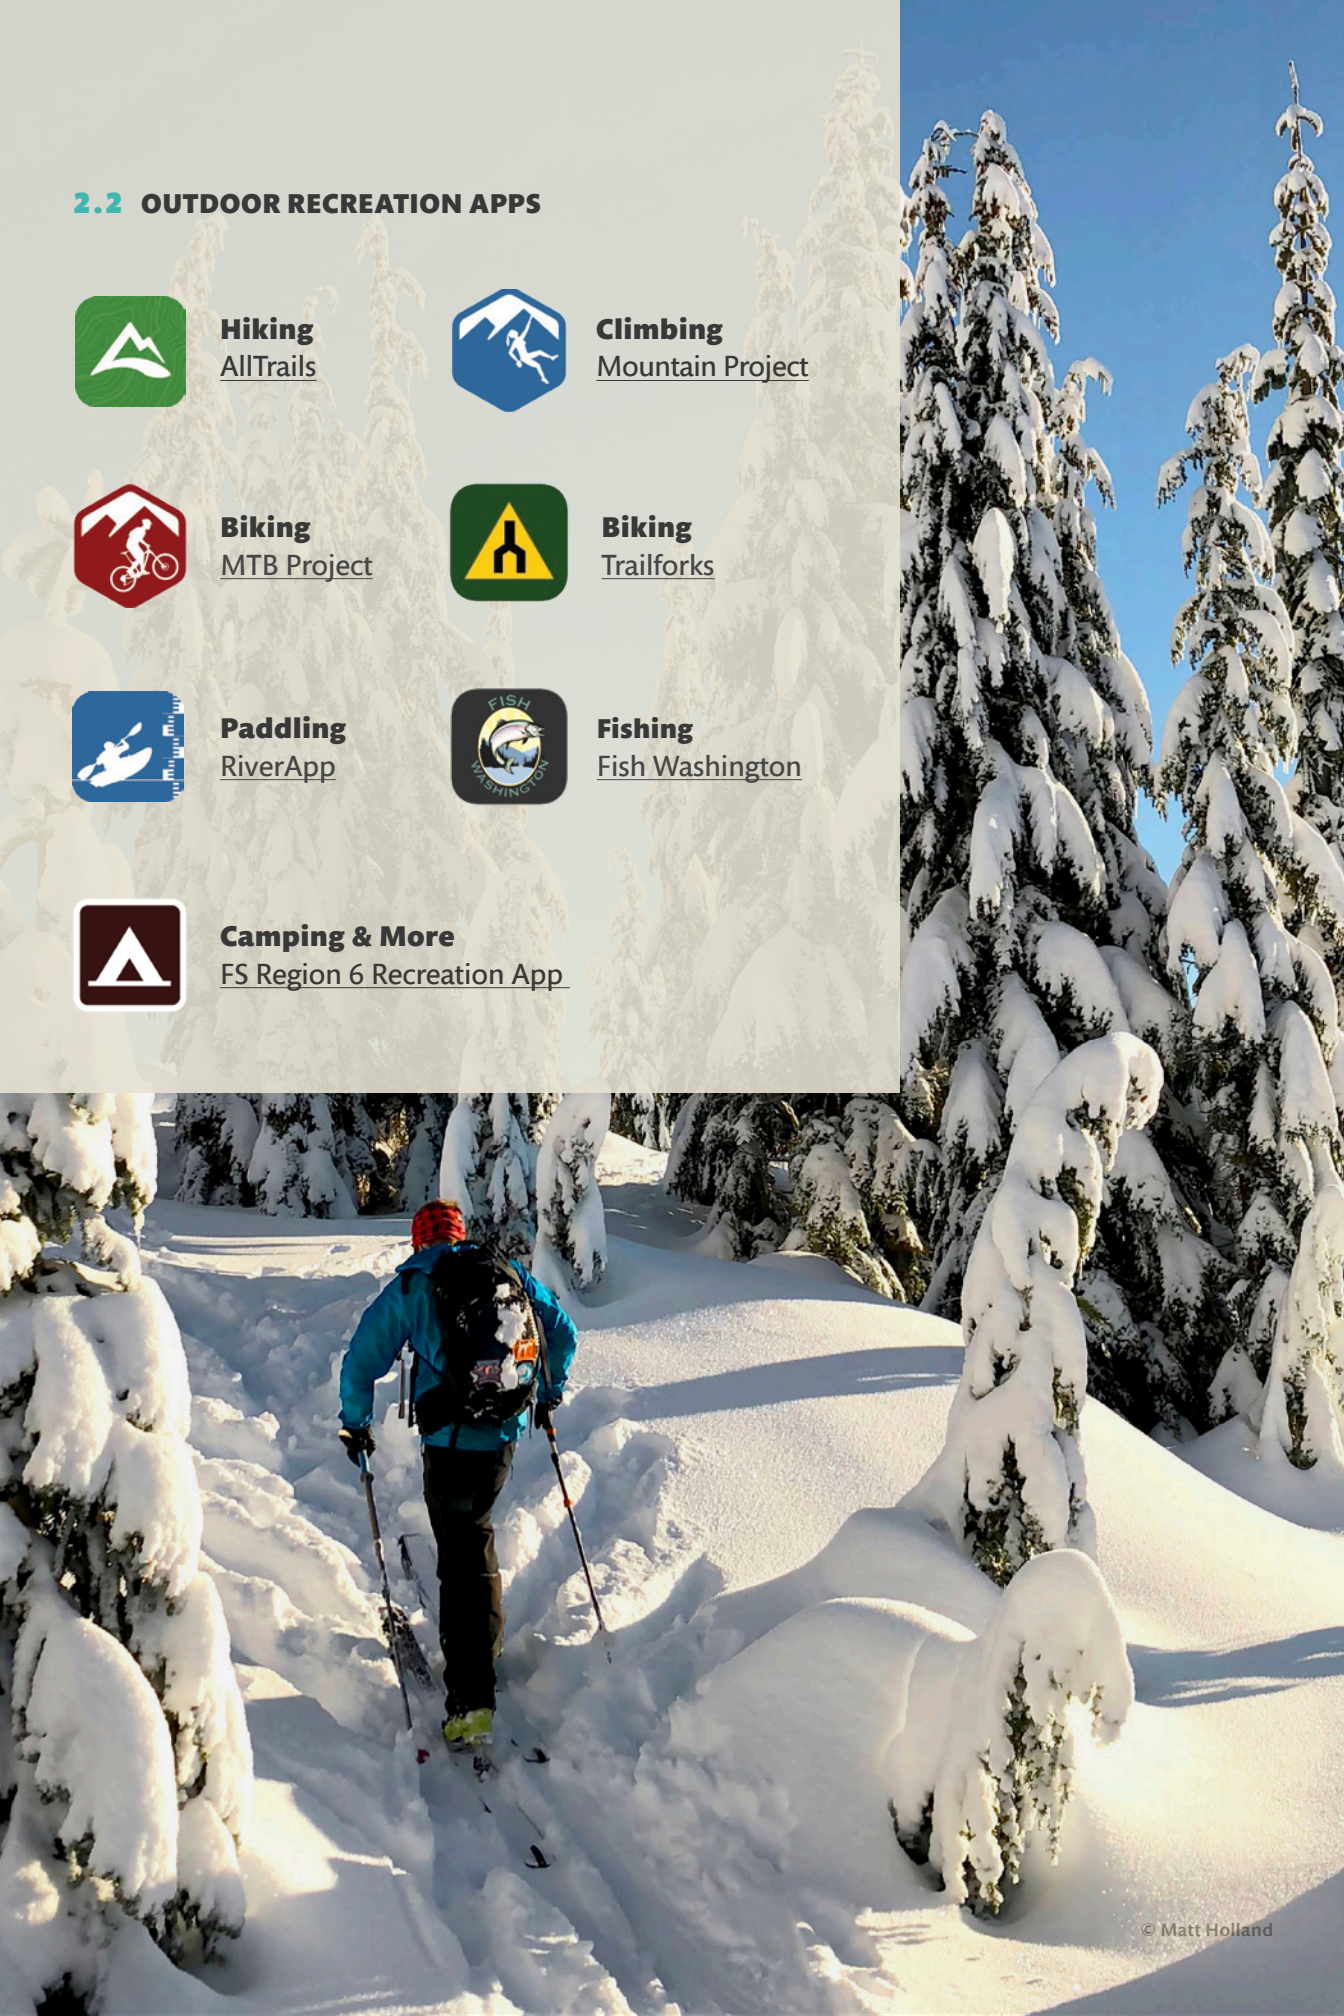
2.2 OUTDOOR RECREATION APPS

Hiking
AllTrails

Climbing
Mountain Project

Biking
MTB Project

Biking
Trailforks

Paddling
RiverApp

FISH WASHINGTON

Fishing
Fish Washington

Camping & More
FS Region 6 Recreation App

© Matt Holland